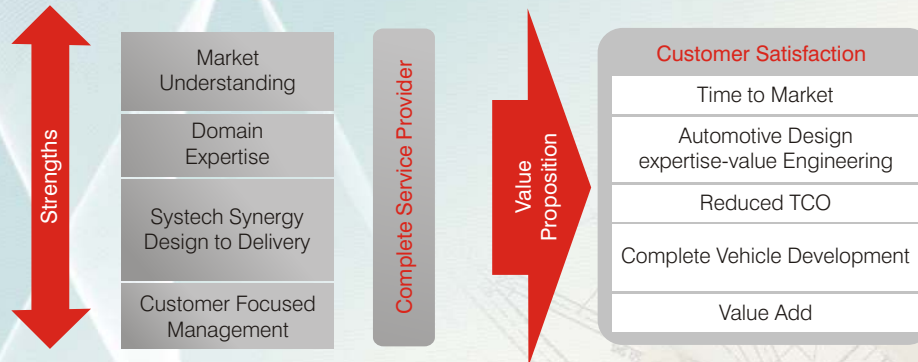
Strengths

Market Understanding

Domain Expertise

Systech Synergy Design to Delivery

Customer Focused Management

Complete Service Provider

Value Proposition

Customer Satisfaction

Time to Market

Automotive Design expertise-value Engineering

Reduced TCO

Complete Vehicle Development

Value Add